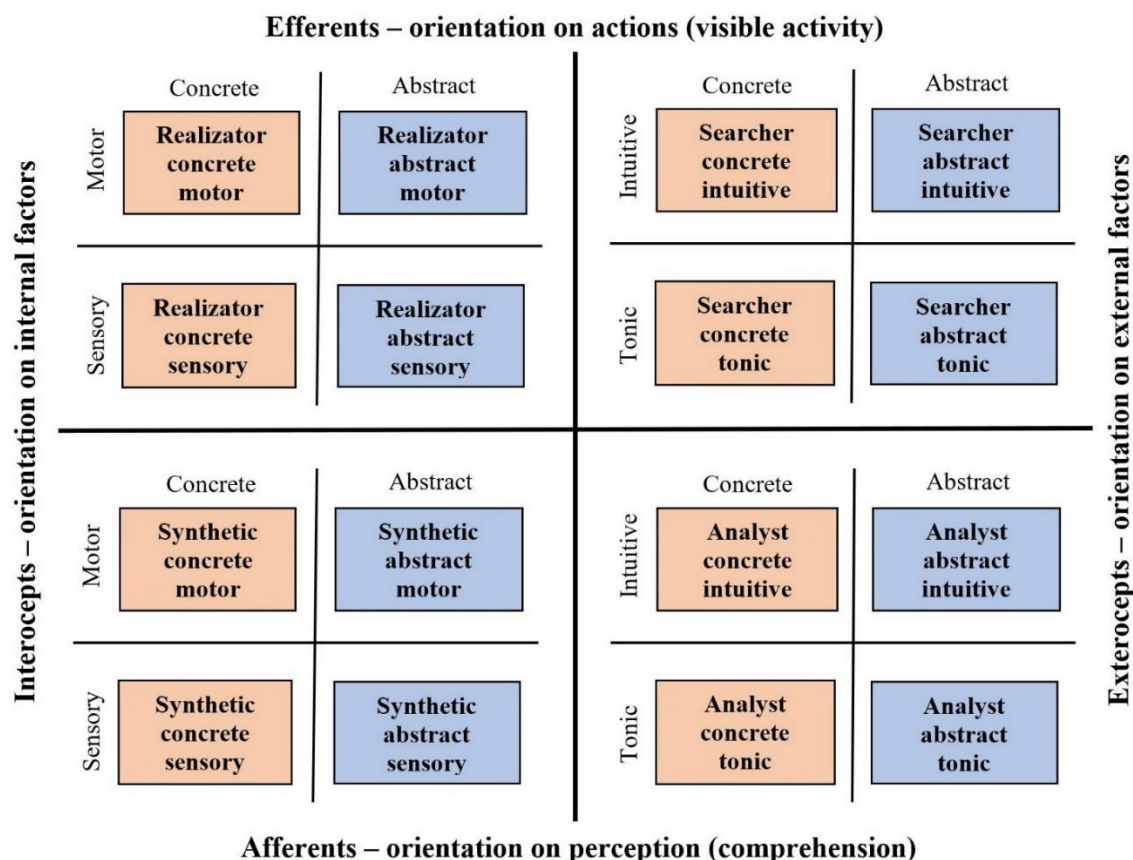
Efferents – orientation on actions (visible activity)

Interocepts – orientation on internal factors

Exterocepts – orientation on external factors

| | Concrete | Abstract |
|---|---|---|
| Motor | Realizator concrete motor | Realizator abstract motor |
| Sensory | Realizator concrete sensory | Realizator abstract sensory |

| | Concrete | Abstract |
|---|---|---|
| Intuitive | Searcher concrete intuitive | Searcher abstract intuitive |
| Tonic | Searcher concrete tonic | Searcher abstract tonic |

| | Concrete | Abstract |
|---|---|---|
| Motor | Synthetic concrete motor | Synthetic abstract motor |
| Sensory | Synthetic concrete sensory | Synthetic abstract sensory |

| | Concrete | Abstract |
|---|---|---|
| Intuitive | Analyst concrete intuitive | Analyst abstract intuitive |
| Tonic | Analyst concrete tonic | Analyst abstract tonic |

Afferents – orientation on perception (comprehension)